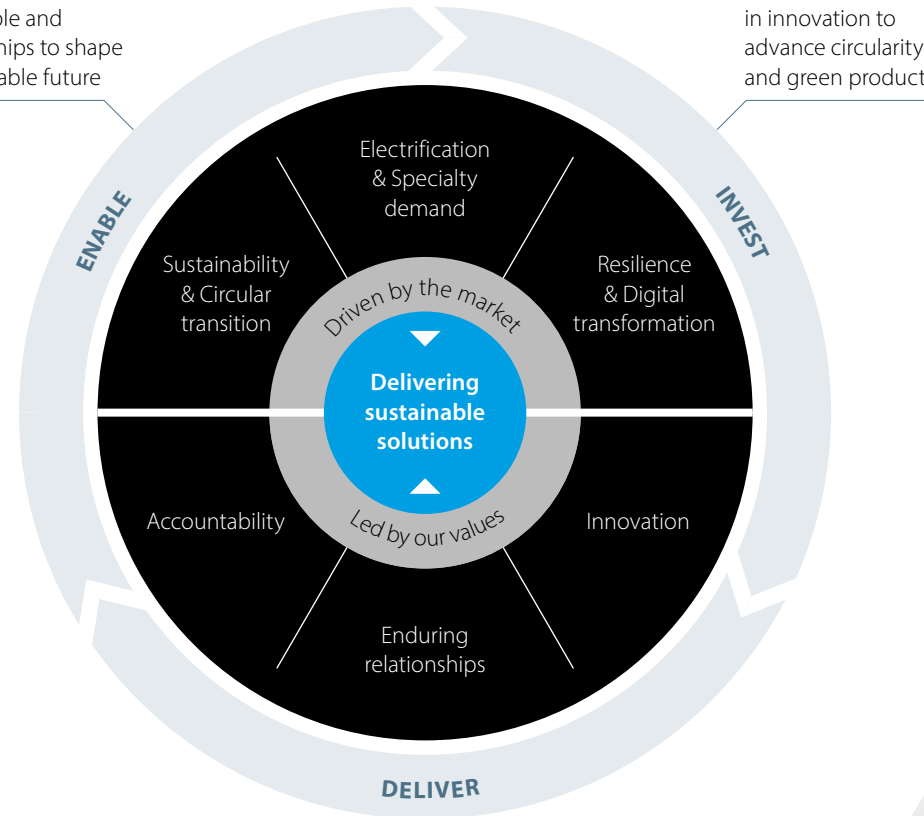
ple and
hips to shape
able future

in innovation to
advance circularity
and green product

ENABLE

INVEST

Electrification & Specialty demand

Sustainability & Circular transition

Resilience & Digital transformation

Driven by the market

Delivering sustainable solutions

Led by our values

Accountability

Innovation

Enduring relationships

DELIVER